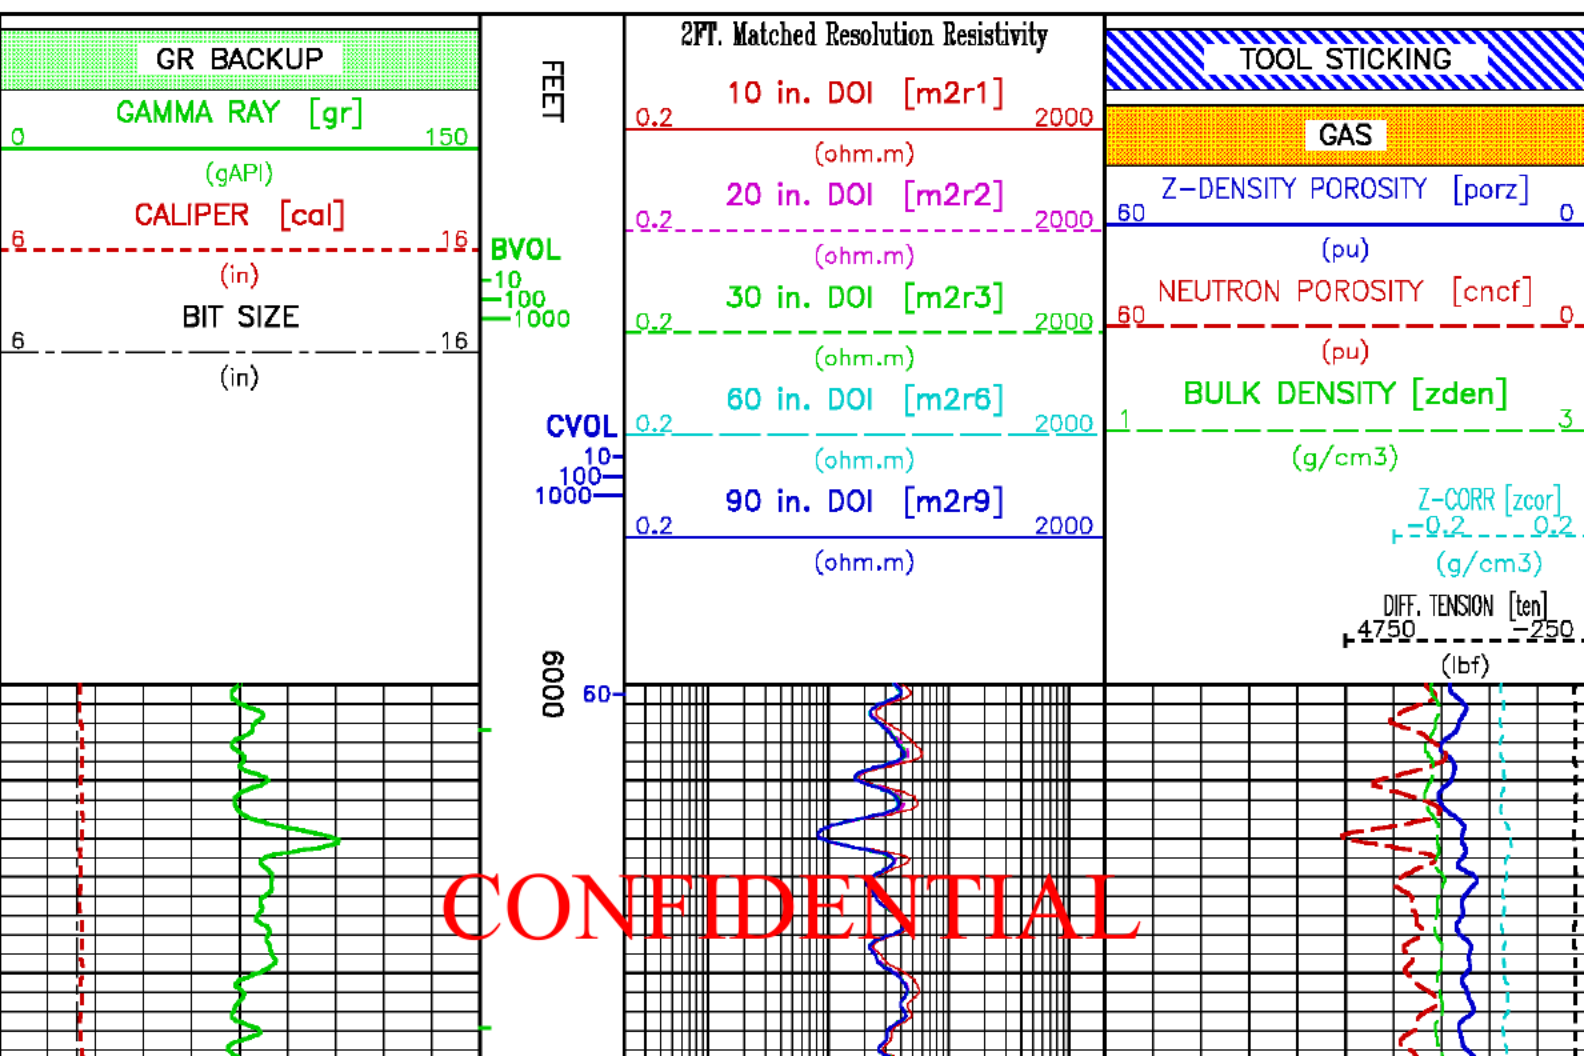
GR BACKUP

GAMMA RAY [gr]

0 150

(gAPI)

CALIPER [cal]

6 16

(in)

BIT SIZE

6 16

(in)

FEET

BVOL

10
100
1000

CVOL

10
100
1000

6000

60

2FT. Matched Resolution Resistivity

10 in. DOI [m2r1]

0.2 2000

(ohm.m)

20 in. DOI [m2r2]

0.2 2000

(ohm.m)

30 in. DOI [m2r3]

0.2 2000

(ohm.m)

60 in. DOI [m2r6]

0.2 2000

(ohm.m)

90 in. DOI [m2r9]

0.2 2000

(ohm.m)

TOOL STICKING

GAS

Z-DENSITY POROSITY [porz]

60 0

(pu)

NEUTRON POROSITY [cncf]

60 0

(pu)

BULK DENSITY [zden]

1 3

(g/cm3)

Z-CORR [zcor]

-0.2 0.2

(g/cm3)

DIFF. TENSION [ten]

4750 -250

(lbf)

CONFIDENTIAL